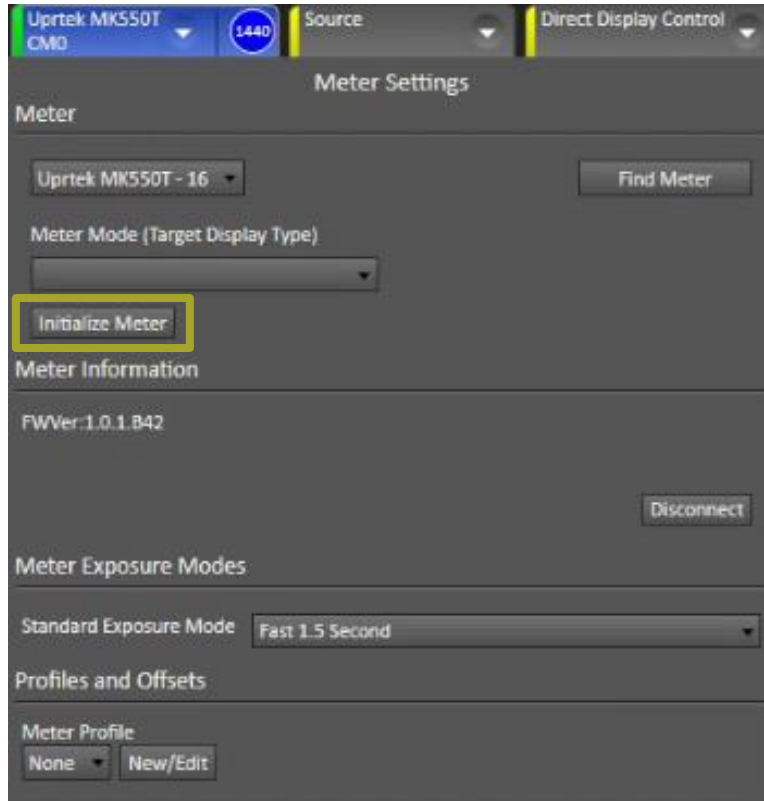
Uprtek MK550T CM0
1440
Source
Direct Display Control

Meter Settings

Meter

Uprtek MK550T - 16

Find Meter

Meter Mode (Target Display Type)

Initialize Meter

Meter Information

FWVer:1.0.1.B42

Disconnect

Meter Exposure Modes

Standard Exposure Mode
Fast 1.5 Second

Profiles and Offsets

Meter Profile
None
New/Edit